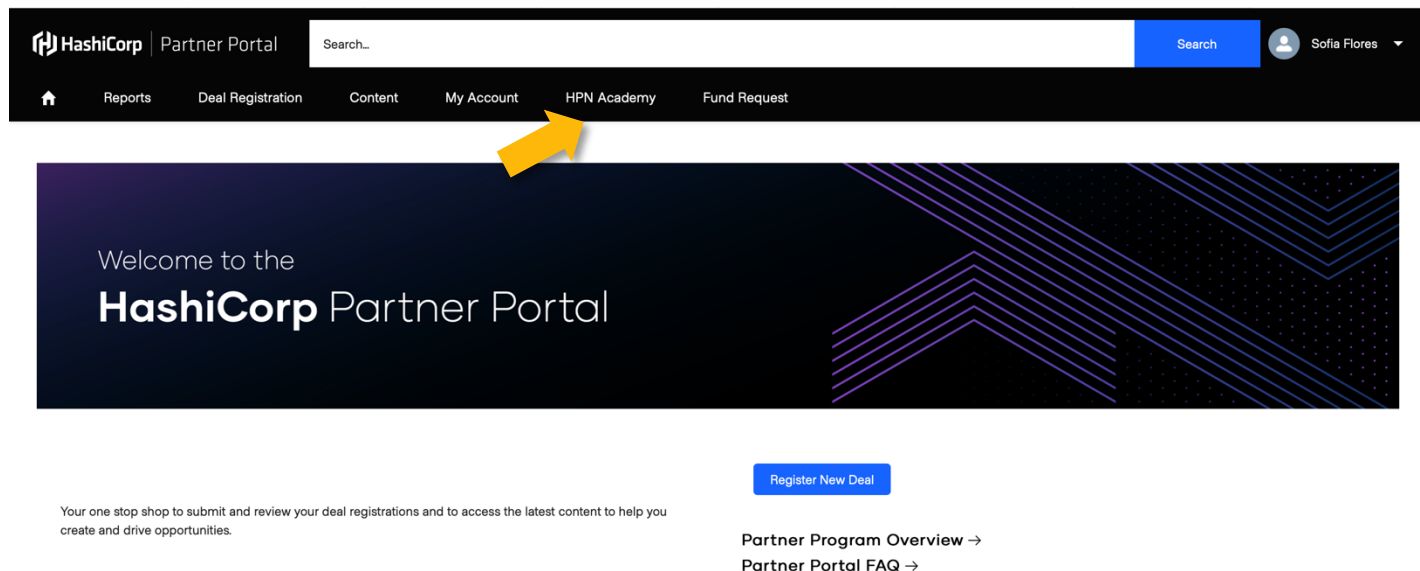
HashiCorp | Partner Portal

Search...

Search

Sofia Flores

Reports Deal Registration Content My Account HPN Academy Fund Request

Welcome to the
HashiCorp Partner Portal

Register New Deal

Your one stop shop to submit and review your deal registrations and to access the latest content to help you create and drive opportunities.

Partner Program Overview →
Partner Portal FAQ →